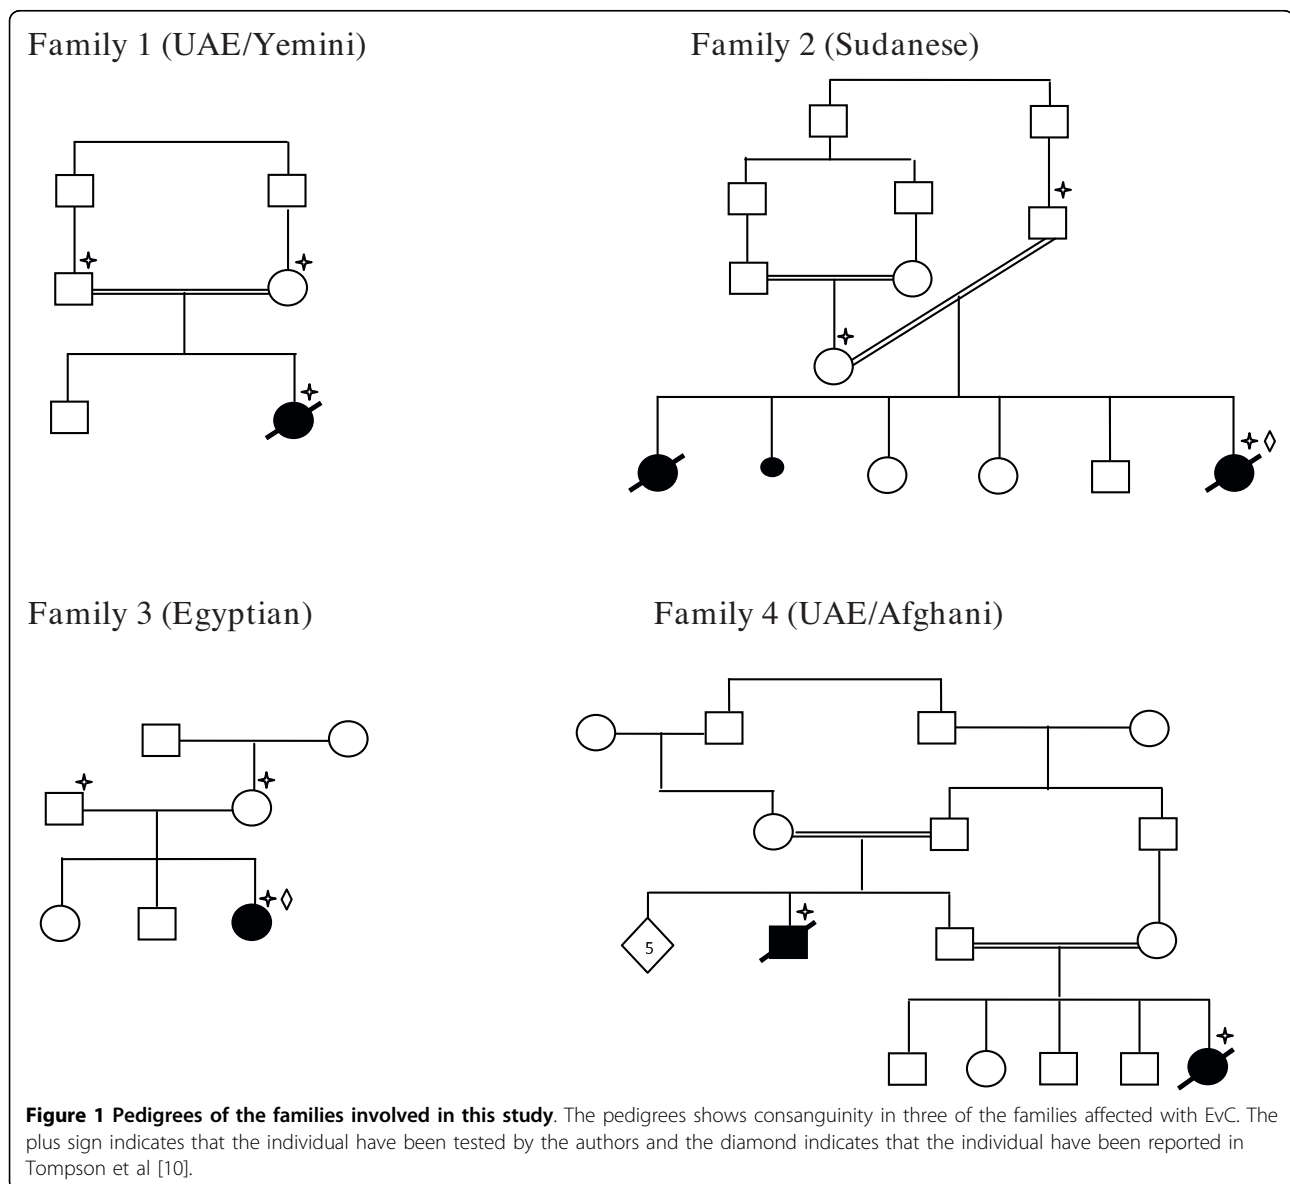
Family 1 (UAE/Yemini)

Family 2 (Sudanese)

Family 3 (Egyptian)

Family 4 (UAE/Afghani)

5

**Figure 1 Pedigrees of the families involved in this study**. The pedigrees shows consanguinity in three of the families affected with EvC. The plus sign indicates that the individual have been tested by the authors and the diamond indicates that the individual have been reported in Tompson et al [10].